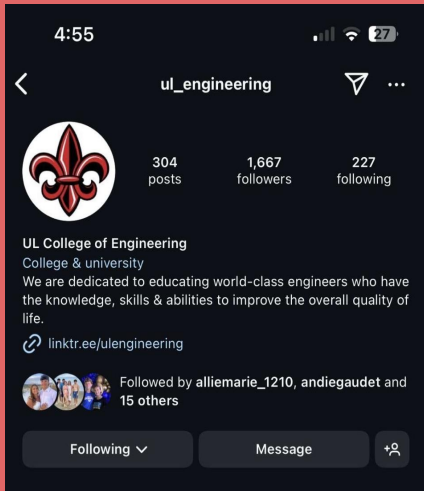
4:55

27

ul_engineering

304
posts

1,667
followers

227
following

UL College of Engineering
College & university
We are dedicated to educating world-class engineers who have the knowledge, skills & abilities to improve the overall quality of life.

linktr.ee/ulengineering

Followed by alliemarie_1210, andiegaudet and 15 others

Following

Message